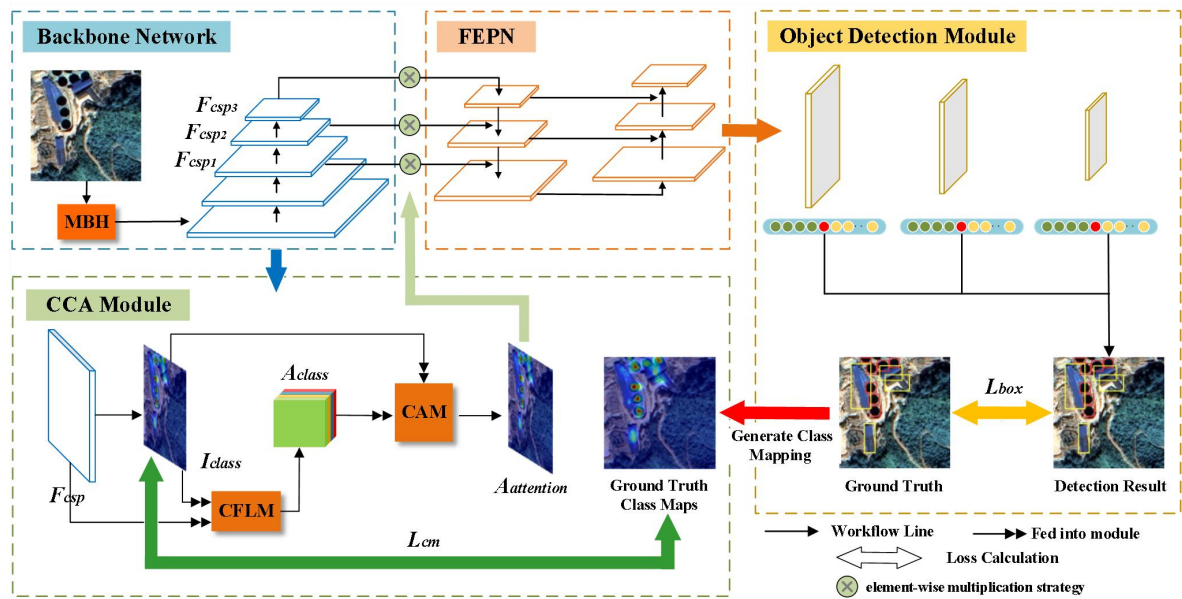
Backbone Network

FEPN

Object Detection Module

$F_{csp3}$

$F_{csp2}$

$F_{csp1}$

MBH

CCA Module

$A_{class}$

CAM

$I_{class}$

$F_{csp}$

CFLM

$A_{attention}$

Ground Truth Class Maps

Generate Class Mapping

$L_{box}$

Ground Truth

Detection Result

$L_{cm}$

Workflow Line

Fed into module

Loss Calculation

element-wise multiplication strategy